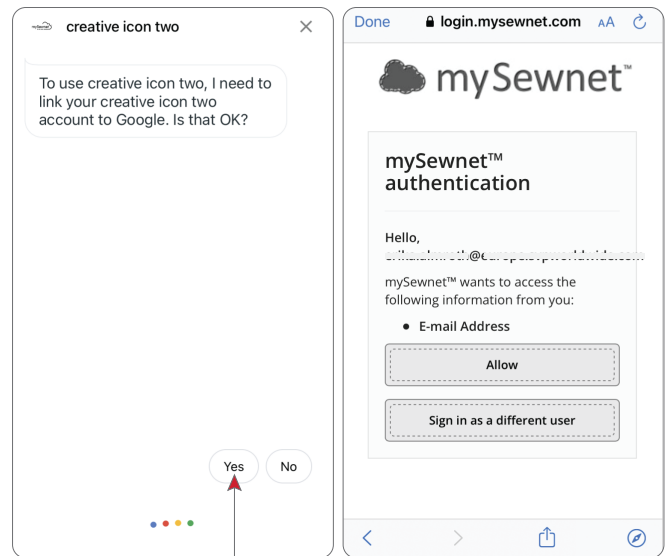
creative icon two

To use creative icon two, I need to link your creative icon two account to Google. Is that OK?

Yes
No

Done
login.mysewnet.com
AA

mySewnet™

mySewnet™ authentication

Hello,
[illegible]@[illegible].com

mySewnet™ wants to access the following information from you:

• E-mail Address

Allow

Sign in as a different user